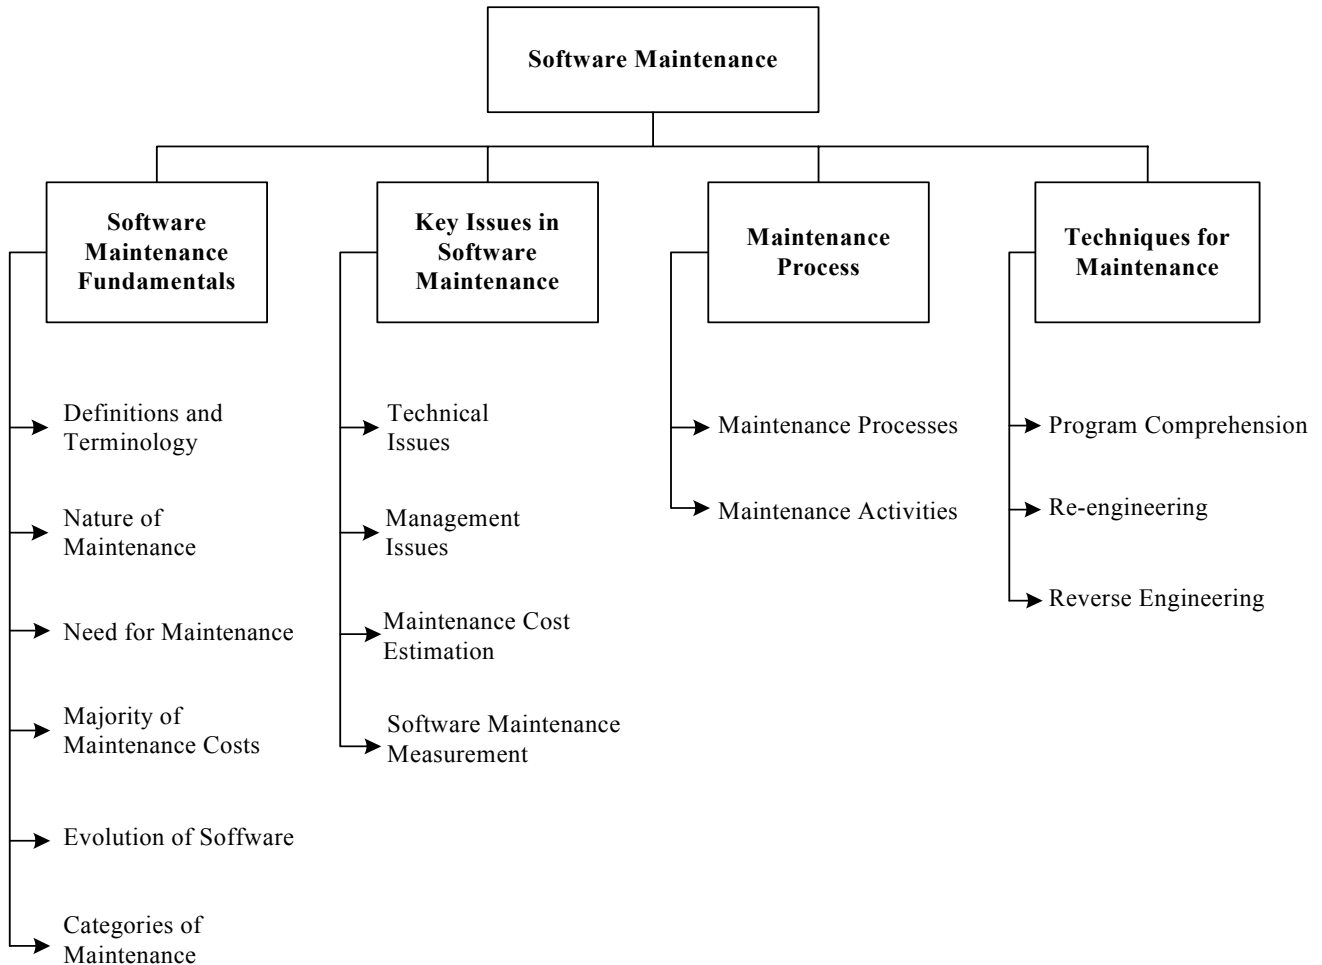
Software Maintenance

Software Maintenance Fundamentals

Definitions and Terminology

Nature of Maintenance

Need for Maintenance

Majority of Maintenance Costs

Evolution of Soffware

Categories of Maintenance

Key Issues in Software Maintenance

Technical Issues

Management Issues

Maintenance Cost Estimation

Software Maintenance Measurement

Maintenance Process

Maintenance Processes

Maintenance Activities

Techniques for Maintenance

Program Comprehension

Re-engineering

Reverse Engineering